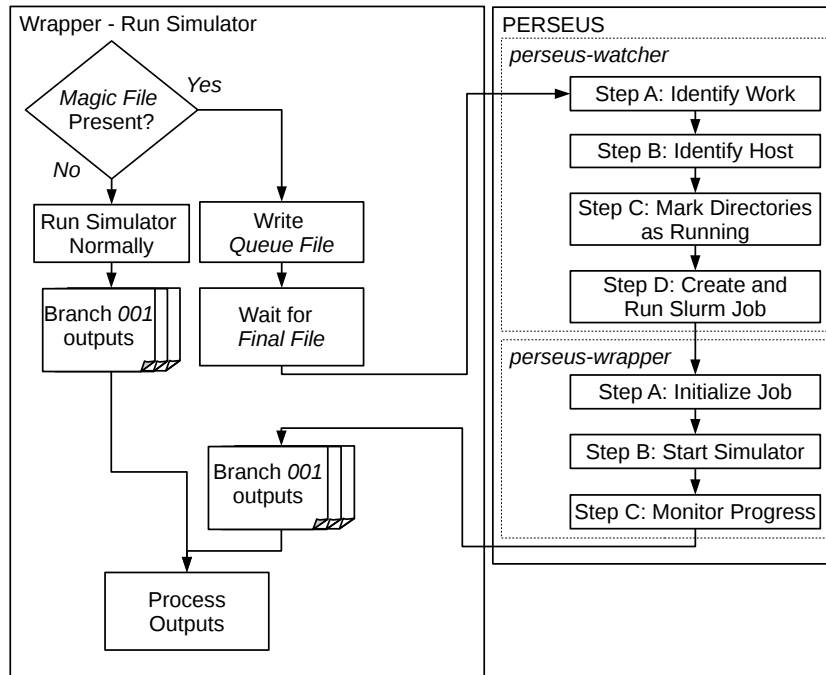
Wrapper - Run Simulator

Magic File Present?

Yes

No

Run Simulator Normally

Write Queue File

Branch 001 outputs

Wait for Final File

Branch 001 outputs

Process Outputs

PERSEUS

perseus-watcher

Step A: Identify Work

Step B: Identify Host

Step C: Mark Directories as Running

Step D: Create and Run Slurm Job

perseus-wrapper

Step A: Initialize Job

Step B: Start Simulator

Step C: Monitor Progress